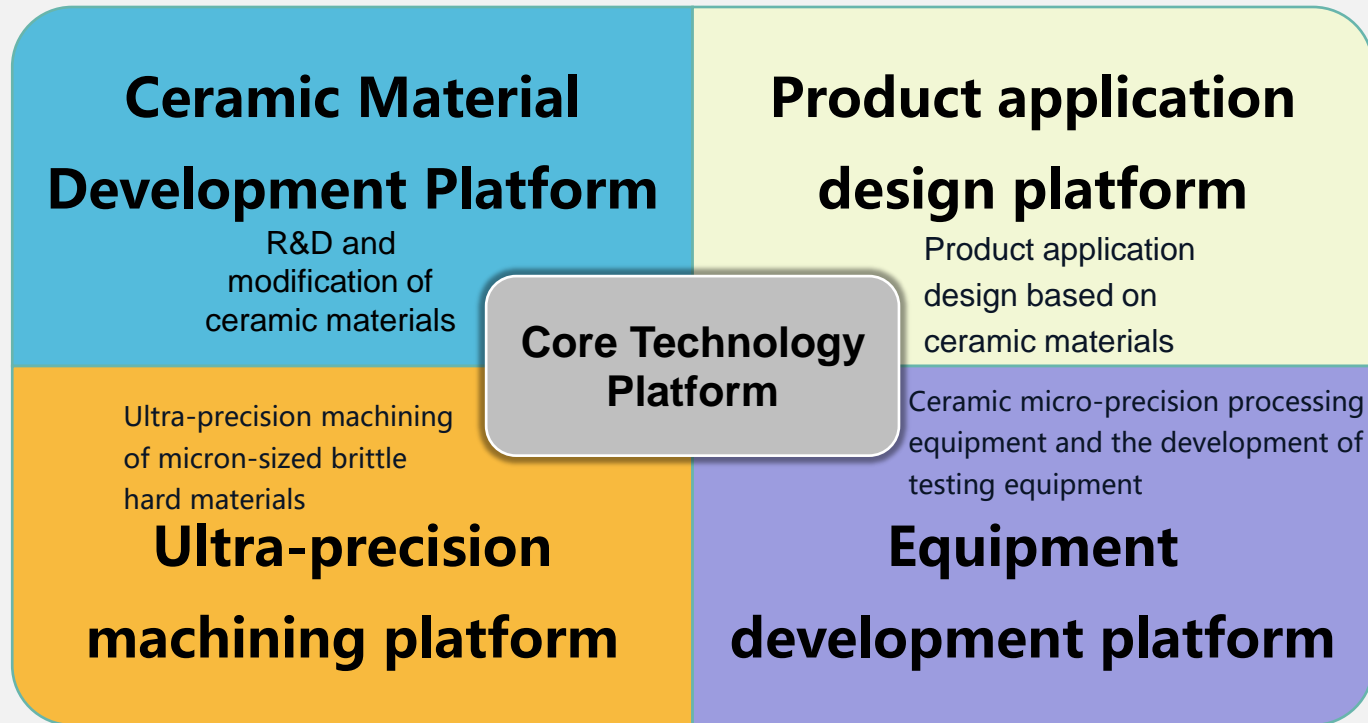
Ceramic Material Development Platform

R&D and modification of ceramic materials

Product application design platform

Product application design based on ceramic materials

Core Technology Platform

Ultra-precision machining of micron-sized brittle hard materials

Ultra-precision machining platform

Ceramic micro-precision processing equipment and the development of testing equipment

Equipment development platform